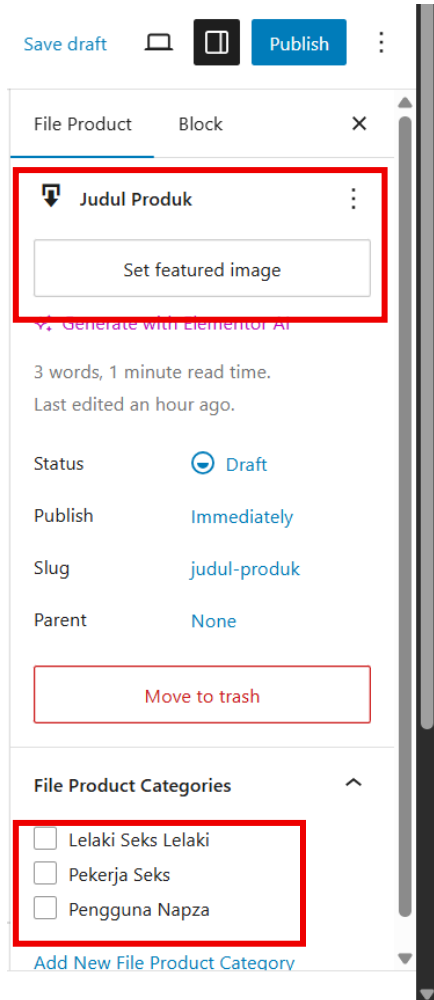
Save draft Publish

File Product Block ×

Judul Produk

Set featured image

Generate with Elementor AI

3 words, 1 minute read time.
Last edited an hour ago.

Status Draft

Publish Immediately

Slug judul-produk

Parent None

Move to trash

File Product Categories

Lelaki Seks Lelaki
Pekerja Seks
Pengguna Napza

Add New File Product Category